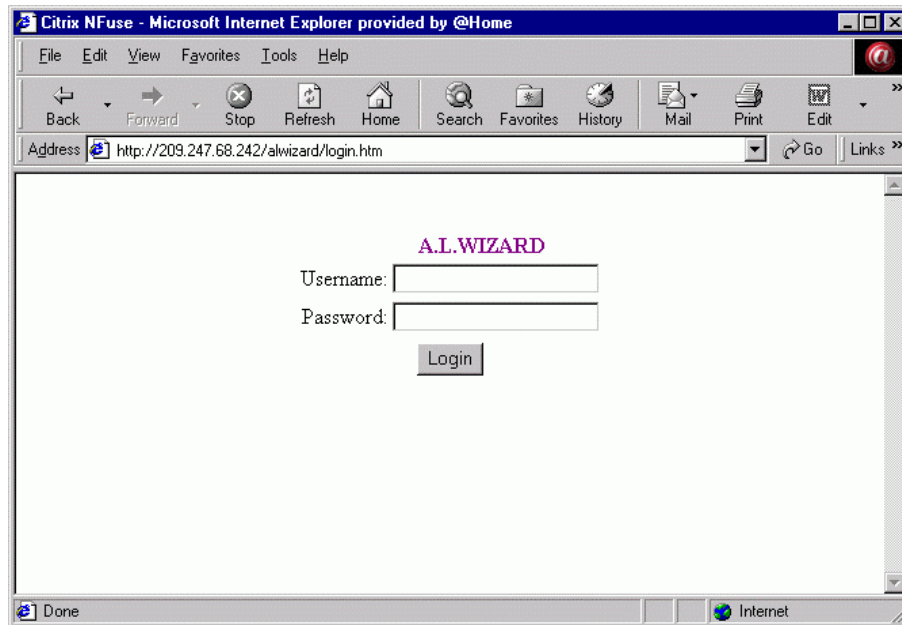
Citrix NFuse - Microsoft Internet Explorer provided by @Home

File Edit View Favorites Tools Help

Back Forward Stop Refresh Home Search Favorites History Mail Print Edit

Address http://209.247.68.242/alwizard/login.htm Go Links

A.L.WIZARD

Username:

Password:

Login

Done Internet